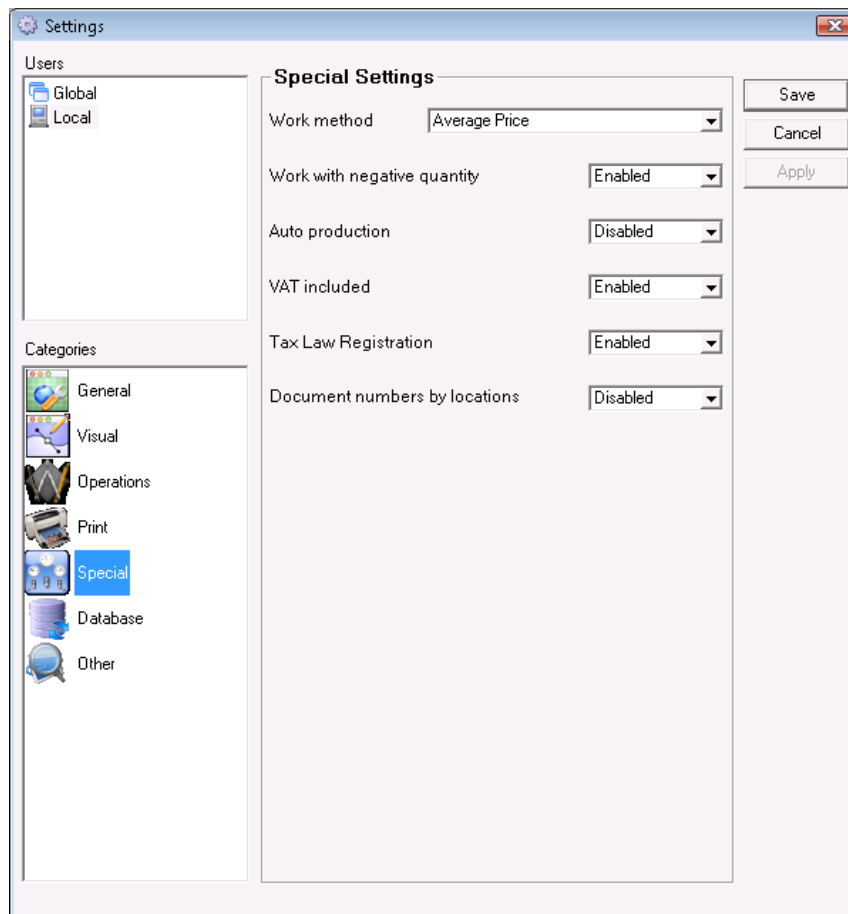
Settings

Users
Global
Local

Categories
General
Visual
Operations
Print
Special
Database
Other

Special Settings
Work method Average Price
Work with negative quantity Enabled
Auto production Disabled
VAT included Enabled
Tax Law Registration Enabled
Document numbers by locations Disabled

Save
Cancel
Apply